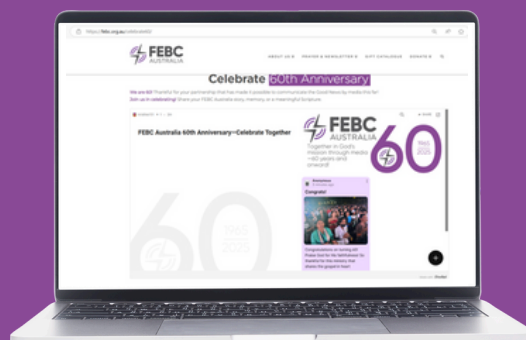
https://febc.org.au/celebrate60/

FEBC AUSTRALIA

ABOUT US PRAYER & NEWSLETTERS GIFT CATALOGUE DONATE

Celebrate 60th Anniversary

We are 60! Thankful for your partnership that has made it possible to communicate the Good News by media this far. Join us in celebrating! Share your FEBC Australia story, memory, or a meaningful Scripture.

FEBC Australia 60th Anniversary—Celebrate Together

FEBC AUSTRALIA

Together in God's mission through media —60 years and onward!

60

1965 2025

Anonymous

Congrats!

Congratulations on turning 60! Praise God for His faithfulness! Do thanks to this ministry that shares the gospel to Asia!

Padlet